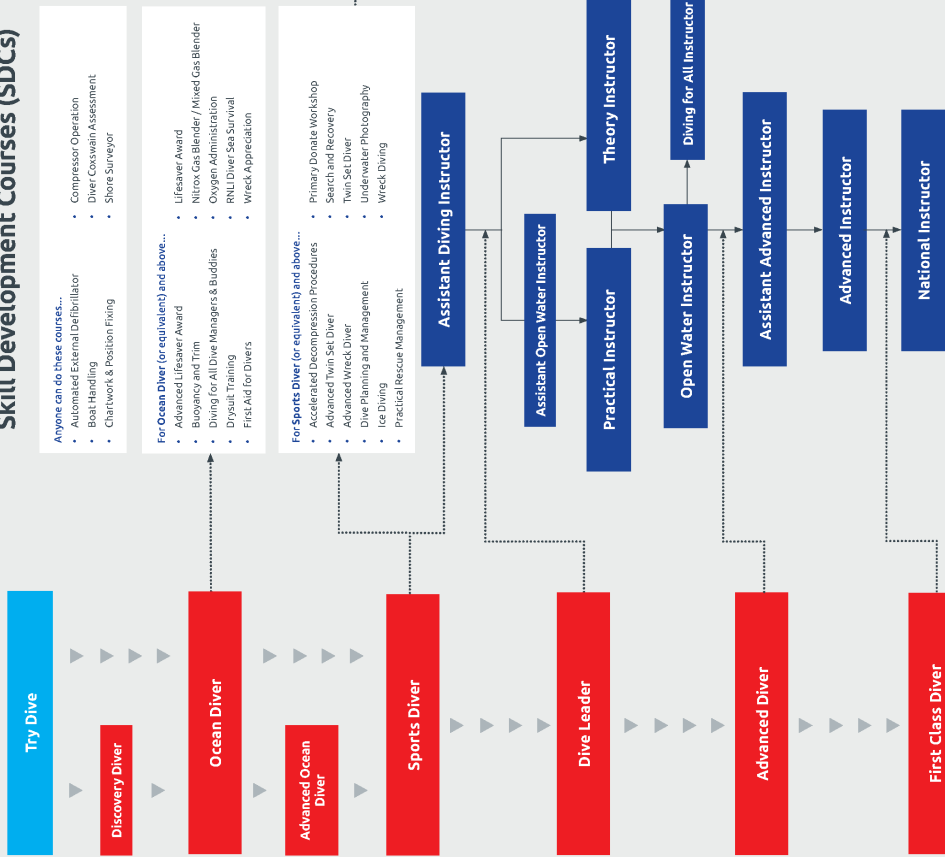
Skill Development Courses (SDCs)

Anyone can do these courses...
• Automated External Defibrillator
• Boat Handling
• Chartwork & Position Fixing
• Compressor Operation
• Diver Coxswain Assessment
• Shore Surveyor

For Ocean Diver (or equivalent) and above...
• Advanced Lifesaver Award
• Buoyancy and Trim
• Diving for All Dive Managers & Buddies
• Drysuit Training
• First Aid for Divers
• Lifesaver Award
• Nitrox Gas Blender / Mixed Gas Blender
• Oxygen Administration
• RNLI Diver Sea Survival
• Wreck Appreciation

For Sports Diver (or equivalent) and above...
• Accelerated Decompression Procedures
• Advanced Twin Set Diver
• Advanced Wreck Diver
• Dive Planning and Management
• Ice Diving
• Practical Rescue Management
• Primary Donate Workshop
• Search and Recovery
• Twin Set Diver
• Underwater Photography
• Wreck Diving

Assistant Diving Instructor
Assistant Open Water Instructor
Theory Instructor
Practical Instructor
Diving for All Instructor
Open Water Instructor
Assistant Advanced Instructor
Advanced Instructor
National Instructor

Try Dive
Discovery Diver
Ocean Diver
Advanced Ocean Diver
Sports Diver
Dive Leader
Advanced Diver
First Class Diver